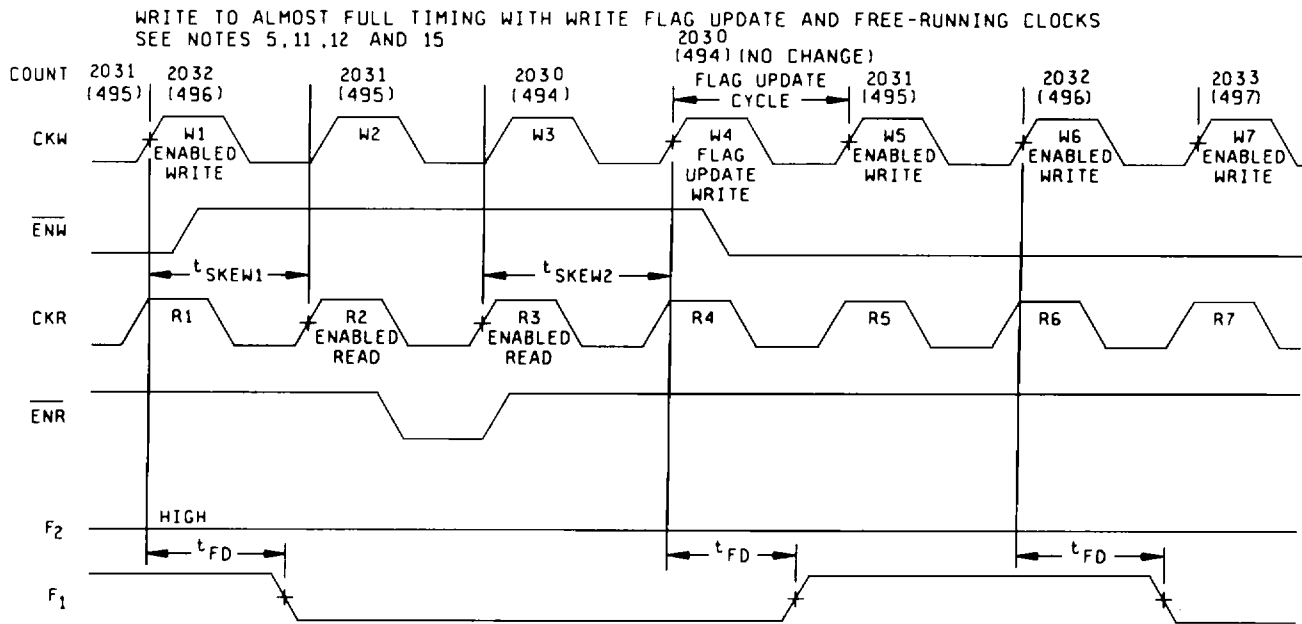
WRITE TO ALMOST FULL TIMING WITH WRITE FLAG UPDATE AND FREE-RUNNING CLOCKS
SEE NOTES 5,11,12 AND 15

COUNT 2031 (495) 2032 (496) 2031 (495) 2030 (494) 2030 (494) (NO CHANGE) FLAG UPDATE CYCLE 2031 (495) 2032 (496) 2033 (497)

CKW W1 ENABLED WRITE W2 W3 W4 FLAG UPDATE WRITE W5 ENABLED WRITE W6 ENABLED WRITE W7 ENABLED WRITE

$\overline{ENW}$

$t_{SKEW1}$ $t_{SKEW2}$

CKR R1 R2 ENABLED READ R3 ENABLED READ R4 R5 R6 R7

$\overline{ENR}$

$F_2$ HIGH

$t_{FD}$ $t_{FD}$ $t_{FD}$

$F_1$